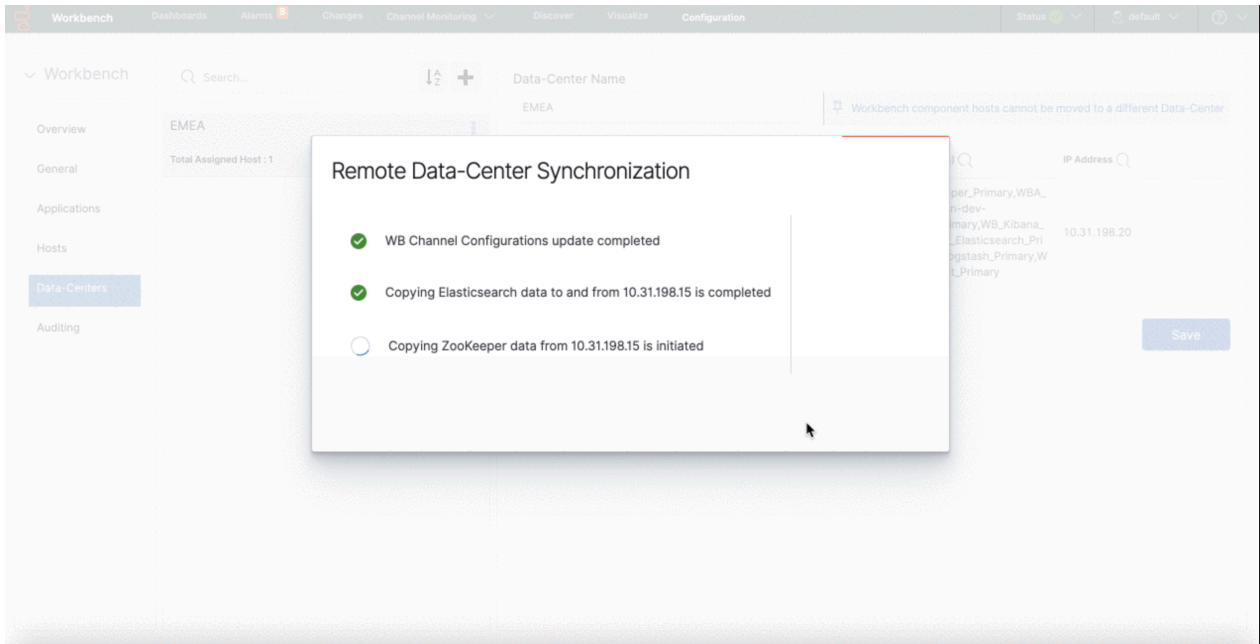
Workbench Dashboards Alarms 5 Changes Channel Monitoring Discover Visualize Configuration Status default

Workbench

Search...

Data-Center Name

EMEA

Workbench component hosts cannot be moved to a different Data-Center

Overview

EMEA

Total Assigned Host : 1

General

Applications

Hosts

Data-Centers

Auditing

IP Address

per_Primary,WBA_ n-dev- mary,WB_Kibana_ _Elasticsearch_Pri gstash_Primary,W t_Primary

10.31.198.20

Save

Remote Data-Center Synchronization

WB Channel Configurations update completed

Copying Elasticsearch data to and from 10.31.198.15 is completed

Copying ZooKeeper data from 10.31.198.15 is initiated